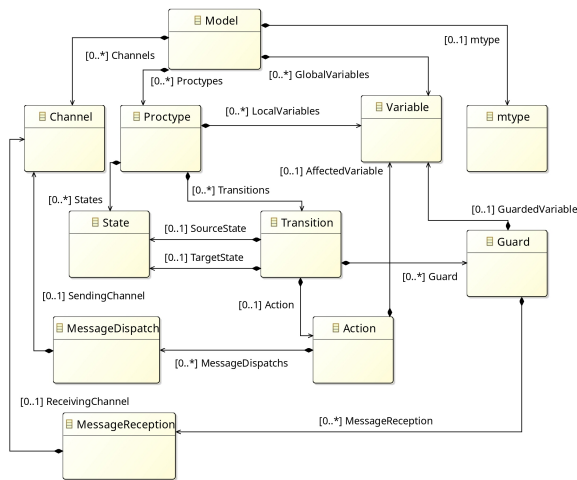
Model
[0..*] Channels
[0..1] mtype
[0..*] Proctypes
[0..*] GlobalVariables
Channel
Proctype
[0..*] LocalVariables
Variable
mtype
[0..1] AffectedVariable
[0..*] States
[0..*] Transitions
[0..1] GuardedVariable
State
[0..1] SourceState
Transition
Guard
[0..1] TargetState
[0..*] Guard
[0..1] SendingChannel
[0..1] Action
MessageDispatch
Action
[0..*] MessageDispatchs
[0..1] ReceivingChannel
[0..*] MessageReception
MessageReception